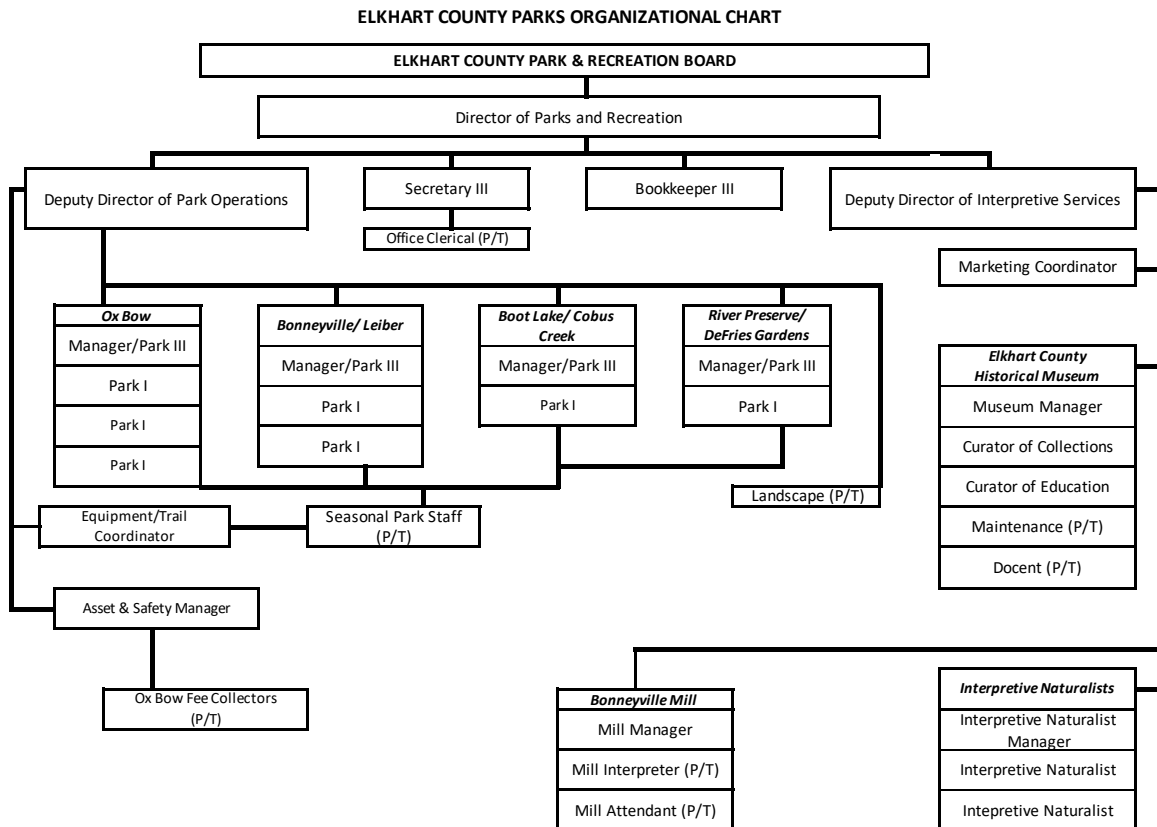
ELKHART COUNTY PARKS ORGANIZATIONAL CHART

ELKHART COUNTY PARK & RECREATION BOARD

Director of Parks and Recreation

Deputy Director of Park Operations

Secretary III

Office Clerical (P/T)

Bookkeeper III

Deputy Director of Interpretive Services

Marketing Coordinator

Ox Bow
Manager/Park III
Park I
Park I
Park I

Bonneyville/ Leiber
Manager/Park III
Park I
Park I

Boot Lake/ Cobus Creek
Manager/Park III
Park I

River Preserve/ DeFries Gardens
Manager/Park III
Park I

Elkhart County Historical Museum
Museum Manager
Curator of Collections
Curator of Education
Maintenance (P/T)
Docent (P/T)

Landscape (P/T)

Equipment/Trail Coordinator

Seasonal Park Staff (P/T)

Asset & Safety Manager

Ox Bow Fee Collectors (P/T)

Bonneyville Mill
Mill Manager
Mill Interpreter (P/T)
Mill Attendant (P/T)

Interpretive Naturalists
Interpretive Naturalist Manager
Interpretive Naturalist
Intepretive Naturalist